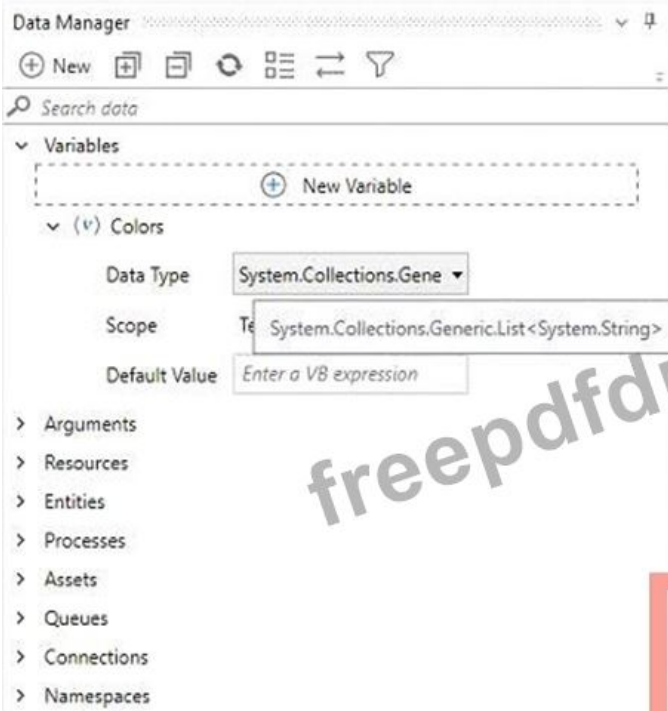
Data Manager

New

Search data

Variables

New Variable

(v) Colors

Data Type System.Collections.Gene ▾

Scope Te System.Collections.Generic.List<System.String>

Default Value Enter a VB expression

Arguments
Resources
Entities
Processes
Assets
Queues
Connections
Namespaces

freepdfd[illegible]